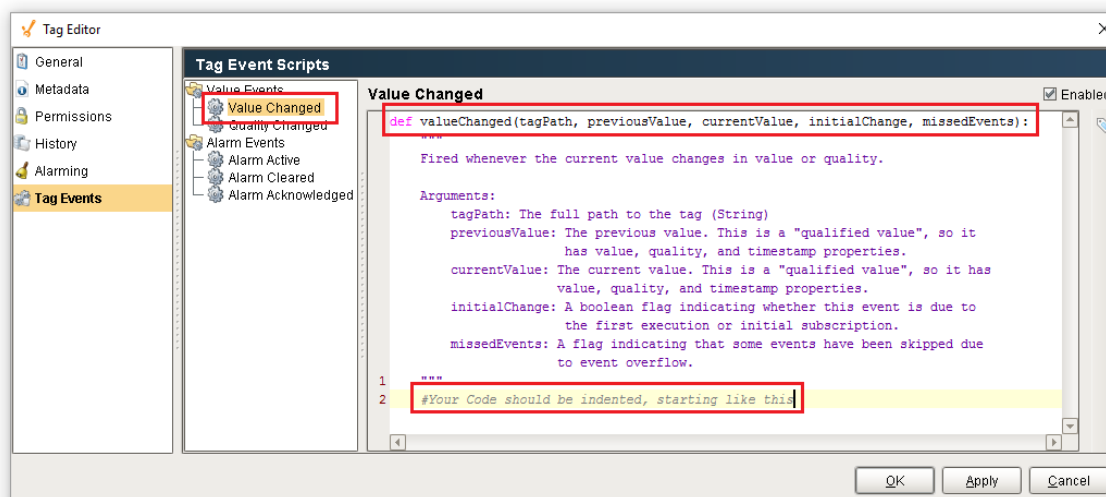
Tag Editor

General
Metadata
Permissions
History
Alarming
Tag Events

Tag Event Scripts

Value Events
Value Changed
Quality Changed
Alarm Events
Alarm Active
Alarm Cleared
Alarm Acknowledged

Value Changed

Enabled

def valueChanged(tagPath, previousValue, currentValue, initialChange, missedEvents):
"""
Fired whenever the current value changes in value or quality.

Arguments:
tagPath: The full path to the tag (String)
previousValue: The previous value. This is a "qualified value", so it has value, quality, and timestamp properties.
currentValue: The current value. This is a "qualified value", so it has value, quality, and timestamp properties.
initialChange: A boolean flag indicating whether this event is due to the first execution or initial subscription.
missedEvents: A flag indicating that some events have been skipped due to event overflow.
1 """
2 #Your Code should be indented, starting like this

OK Apply Cancel